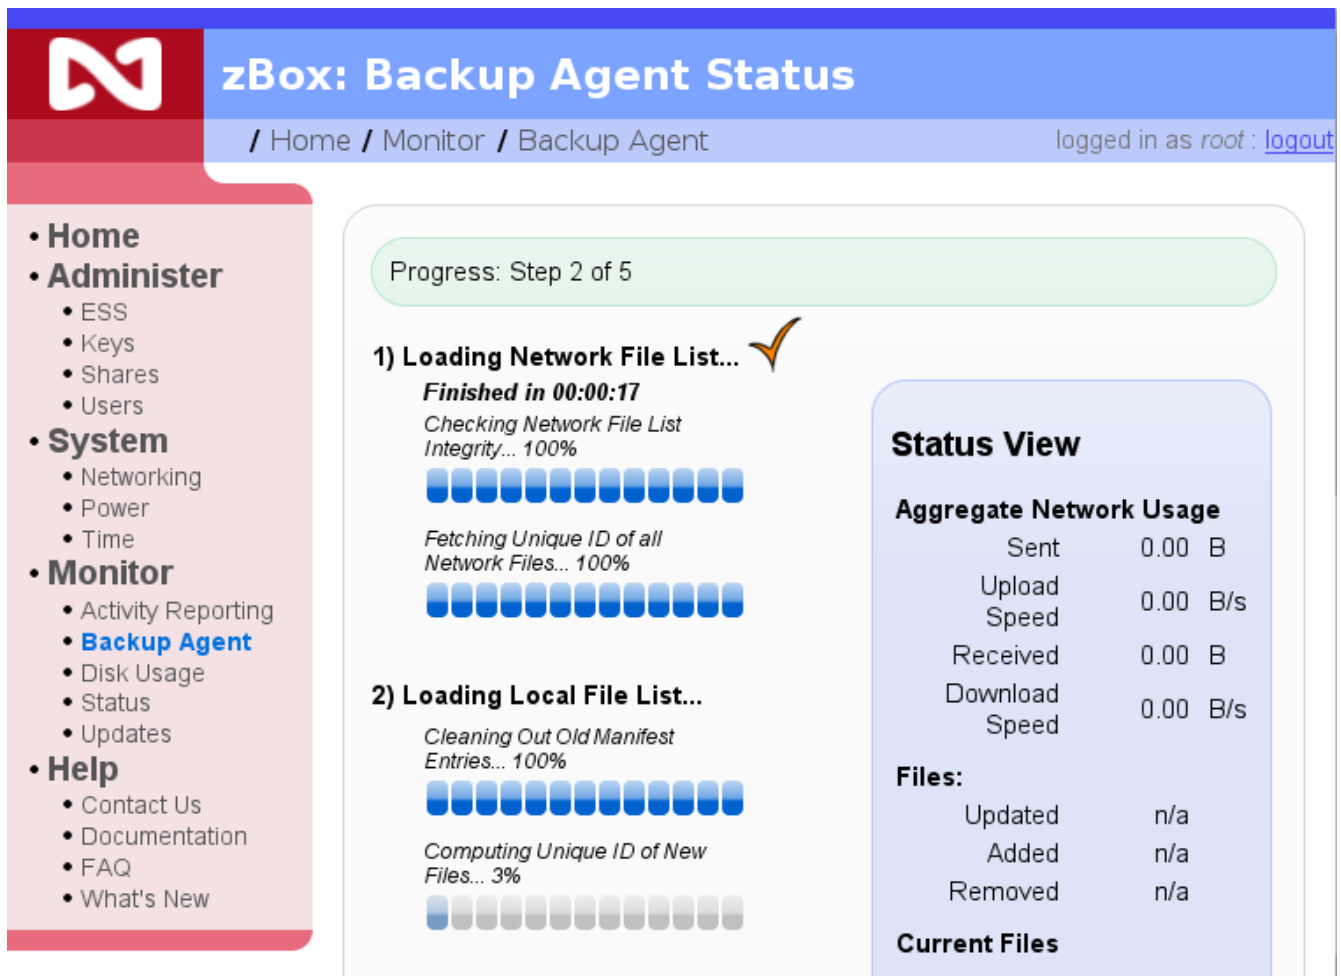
zBox: Backup Agent Status

/ Home / Monitor / Backup Agent

logged in as *root* : logout

- Home
- Administer
  - ESS
  - Keys
  - Shares
  - Users
- System
  - Networking
  - Power
  - Time
- Monitor
  - Activity Reporting
  - Backup Agent
  - Disk Usage
  - Status
  - Updates
- Help
  - Contact Us
  - Documentation
  - FAQ
  - What's New

Progress: Step 2 of 5

1) Loading Network File List...

Finished in 00:00:17

Checking Network File List Integrity... 100%

Fetching Unique ID of all Network Files... 100%

2) Loading Local File List...

Cleaning Out Old Manifest Entries... 100%

Computing Unique ID of New Files... 3%

Status View

Aggregate Network Usage

| | | |
|---|---|---|
| Sent | 0.00 | B |
| Upload Speed | 0.00 | B/s |
| Received | 0.00 | B |
| Download Speed | 0.00 | B/s |

Files:

| | |
|---|---|
| Updated | n/a |
| Added | n/a |
| Removed | n/a |

Current Files